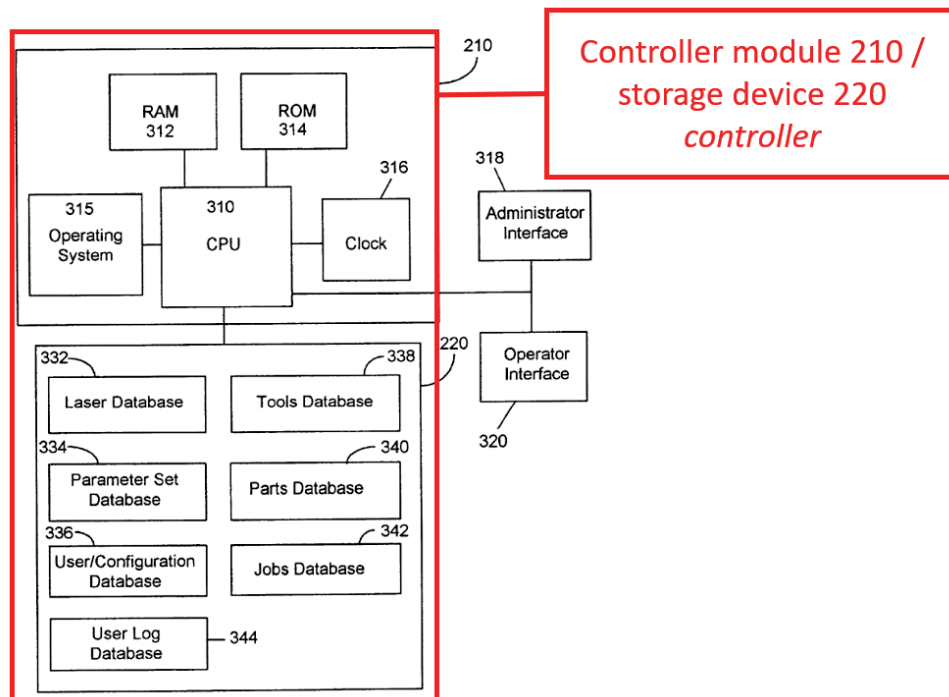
Controller module 210 / storage device 220 *controller*

210

RAM 312

ROM 314

316

310 CPU

315 Operating System

Clock

318

Administrator Interface

Operator Interface

320

220

332

Laser Database

338

Tools Database

334

Parameter Set Database

340

Parts Database

336

User/Configuration Database

342

Jobs Database

User Log Database

344